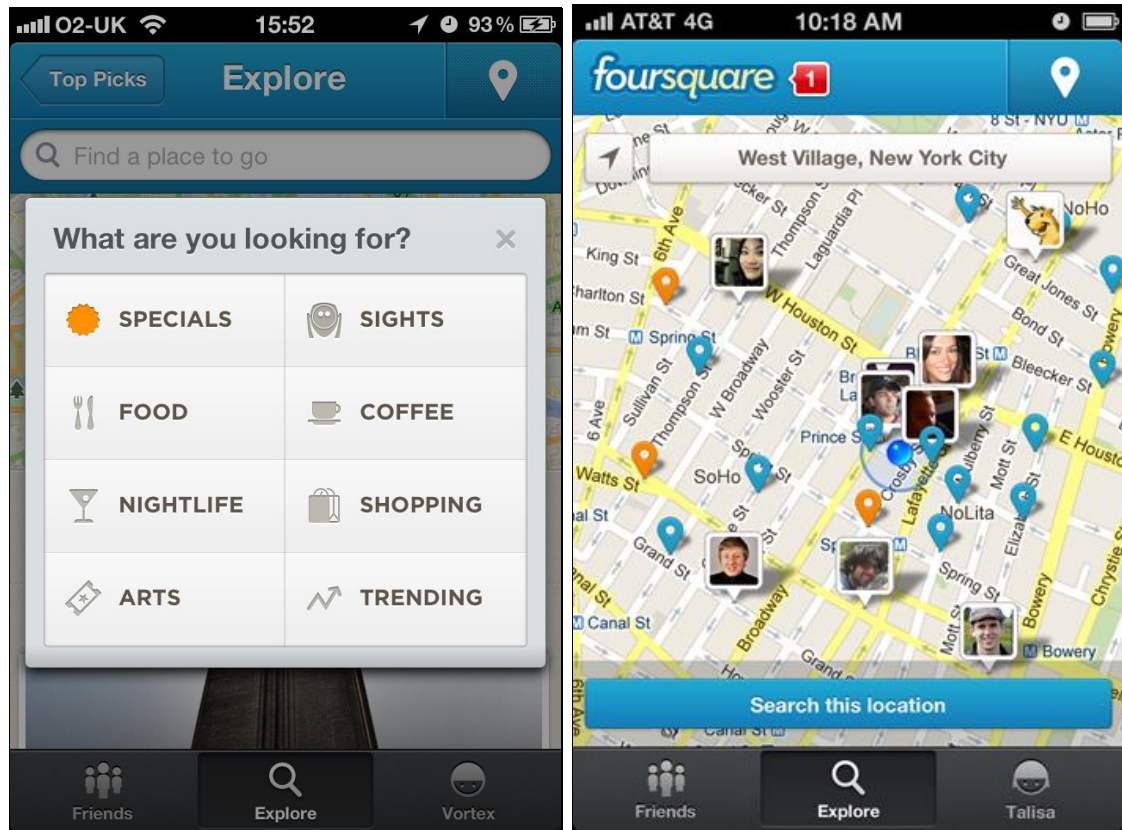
O2-UK 15:52 93%

Top Picks

Explore

Find a place to go

What are you looking for?

SPECIALS

SIGHTS

FOOD

COFFEE

NIGHTLIFE

SHOPPING

ARTS

TRENDING

Friends

Explore

Vortex

AT&T 4G 10:18 AM

foursquare 1

West Village, New York City

8 St - NYU

King St

Charlton St

Spring St

6th Ave

Thompson St

Laguardia Pl

W Houston St

Sullivan St

W Broadway

Wooster St

Prince St

SoHo

Watts St

Grand St

Crosby St

Lafayette St

Mulberry St

Mott St

NoLita

Elizabeth St

Spring St

Bowery

Chrystie St

E Houston

Bleecker St

Bond St

Great Jones St

NoHo

Canal St

Broadway

Mott St

Bowery

Search this location

Friends

Explore

Talisa